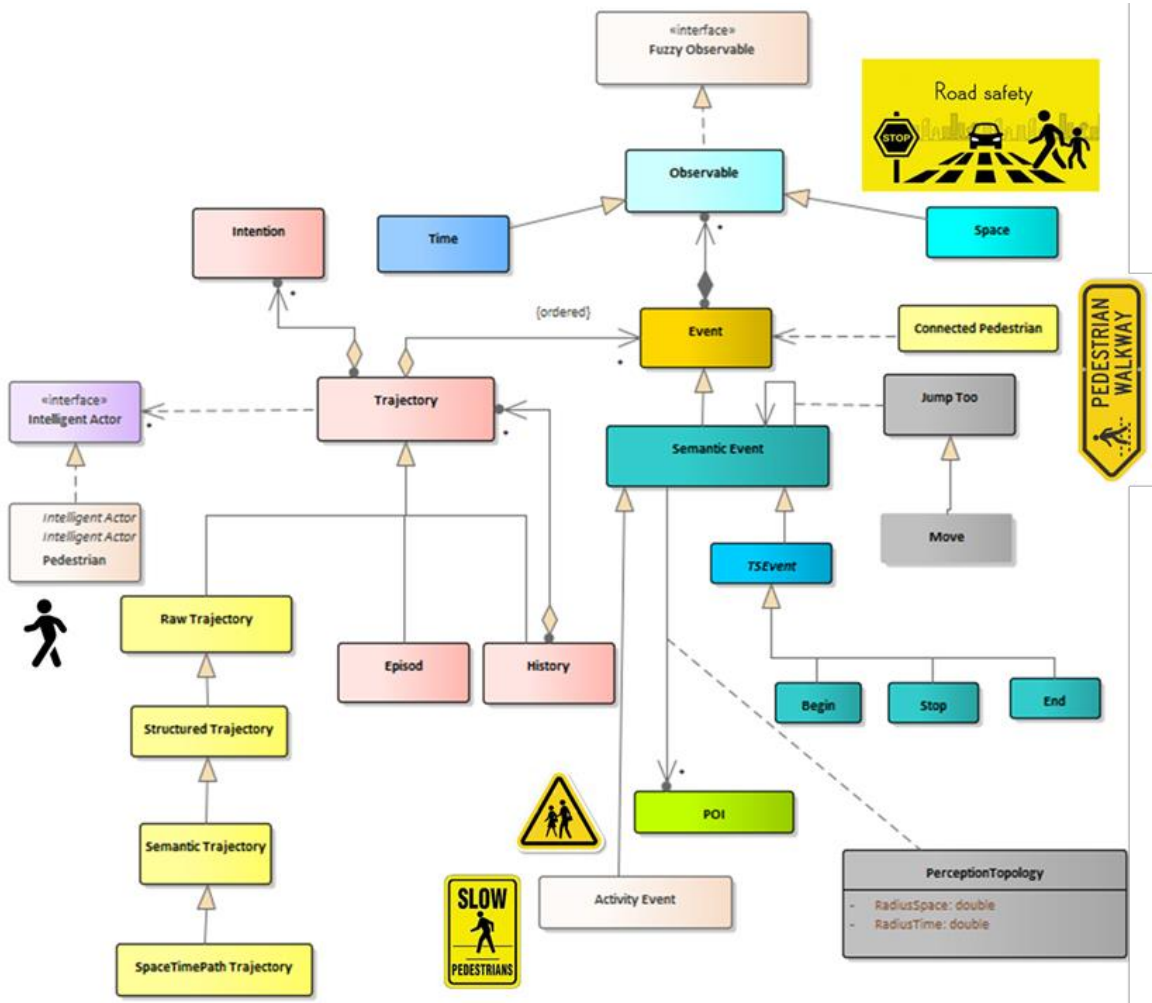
«interface»
Fuzzy Observable

Road safety

STOP

Observable

Intention

Time

Space

*

*

{ordered}

Event

Connected Pedestrian

PEDESTRIAN WALKWAY

*

«interface»
Intelligent Actor

*

Trajectory

*

Jump Too

Semantic Event

Intelligent Actor
Intelligent Actor
Pedestrian

Move

TSEvent

Raw Trajectory

Episod

History

Begin

Stop

End

Structured Trajectory

*

POI

Semantic Trajectory

PerceptionTopology

- RadiusSpace: double
- RadiusTime: double

SLOW
PEDESTRIANS

Activity Event

SpaceTimePath Trajectory